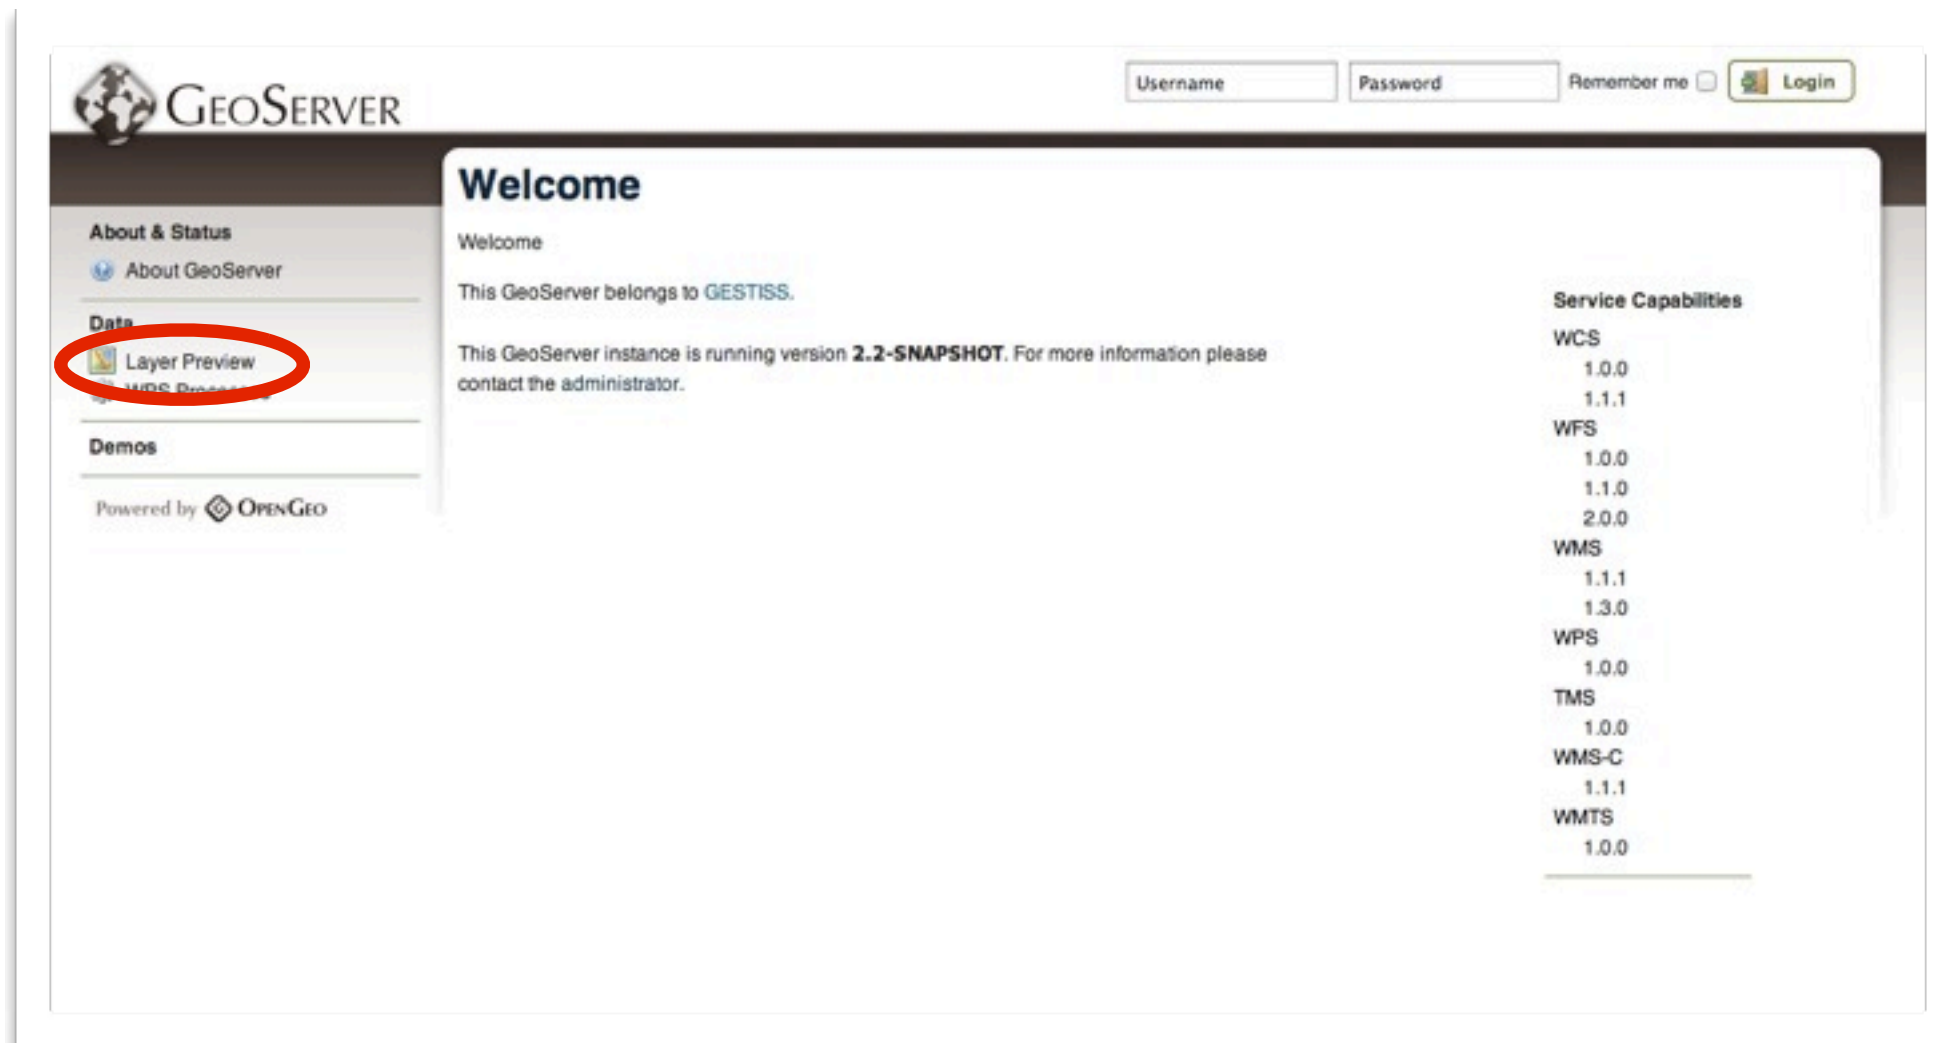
GeoServer

Username Password Remember me Login

About & Status
About GeoServer

Data
Layer Preview
WPS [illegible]

Demos

Powered by OpenGeo

Welcome

Welcome

This GeoServer belongs to GESTISS.

This GeoServer instance is running version **2.2-SNAPSHOT**. For more information please contact the administrator.

Service Capabilities
WCS
1.0.0
1.1.1
WFS
1.0.0
1.1.0
2.0.0
WMS
1.1.1
1.3.0
WPS
1.0.0
TMS
1.0.0
WMS-C
1.1.1
WMTS
1.0.0